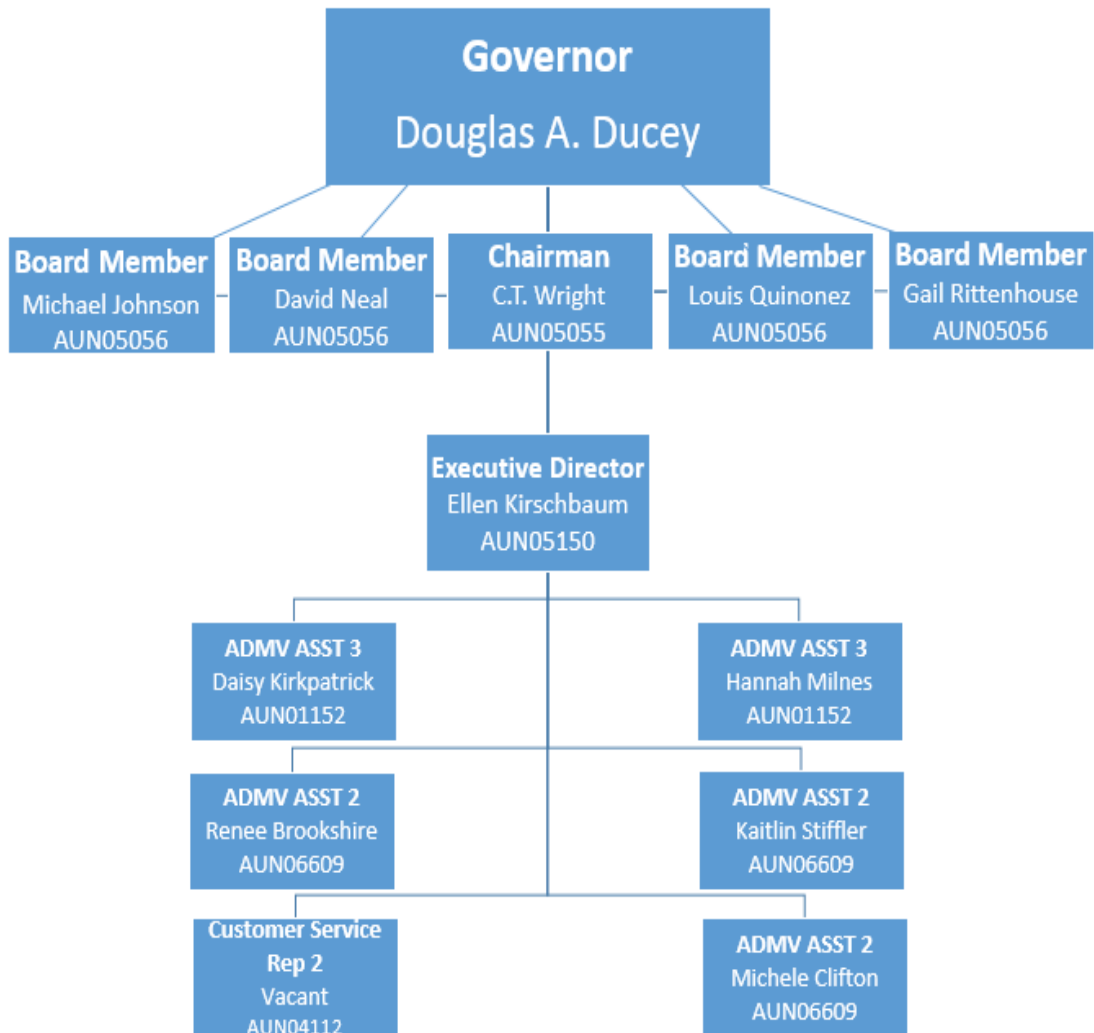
Governor
Douglas A. Ducey

Board Member
Michael Johnson
AUN05056

Board Member
David Neal
AUN05056

Chairman
C.T. Wright
AUN05055

Board Member
Louis Quinonez
AUN05056

Board Member
Gail Rittenhouse
AUN05056

Executive Director
Ellen Kirschbaum
AUN05150

ADMV ASST 3
Daisy Kirkpatrick
AUN01152

ADMV ASST 3
Hannah Milnes
AUN01152

ADMV ASST 2
Renee Brookshire
AUN06609

ADMV ASST 2
Kaitlin Stiffler
AUN06609

Customer Service Rep 2
Vacant
AUN04112

ADMV ASST 2
Michele Clifton
AUN06609